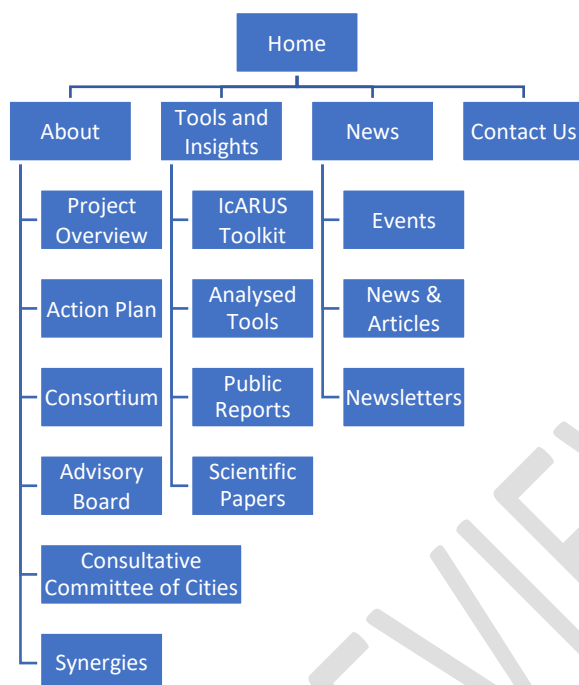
Home

About

Project Overview

Action Plan

Consortium

Advisory Board

Consultative Committee of Cities

Synergies

Tools and Insights

IcARUS Toolkit

Analysed Tools

Public Reports

Scientific Papers

News

Events

News & Articles

Newsletters

Contact Us